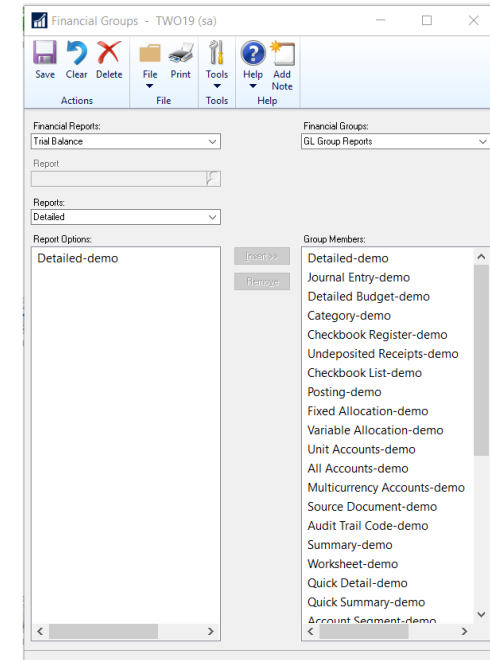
Financial Groups - TWO19 (sa)

Save Clear Delete
Actions
File Print
File
Tools
Tools
Help Add Note
Help

Financial Reports:
Trial Balance

Financial Groups:
GL Group Reports

Report

Reports:
Detailed

Report Options:
Detailed-demo

Insert >>
Remove

Group Members:
Detailed-demo
Journal Entry-demo
Detailed Budget-demo
Category-demo
Checkbook Register-demo
Undeposited Receipts-demo
Checkbook List-demo
Posting-demo
Fixed Allocation-demo
Variable Allocation-demo
Unit Accounts-demo
All Accounts-demo
Multicurrency Accounts-demo
Source Document-demo
Audit Trail Code-demo
Summary-demo
Worksheet-demo
Quick Detail-demo
Quick Summary-demo
Account Segment-demo